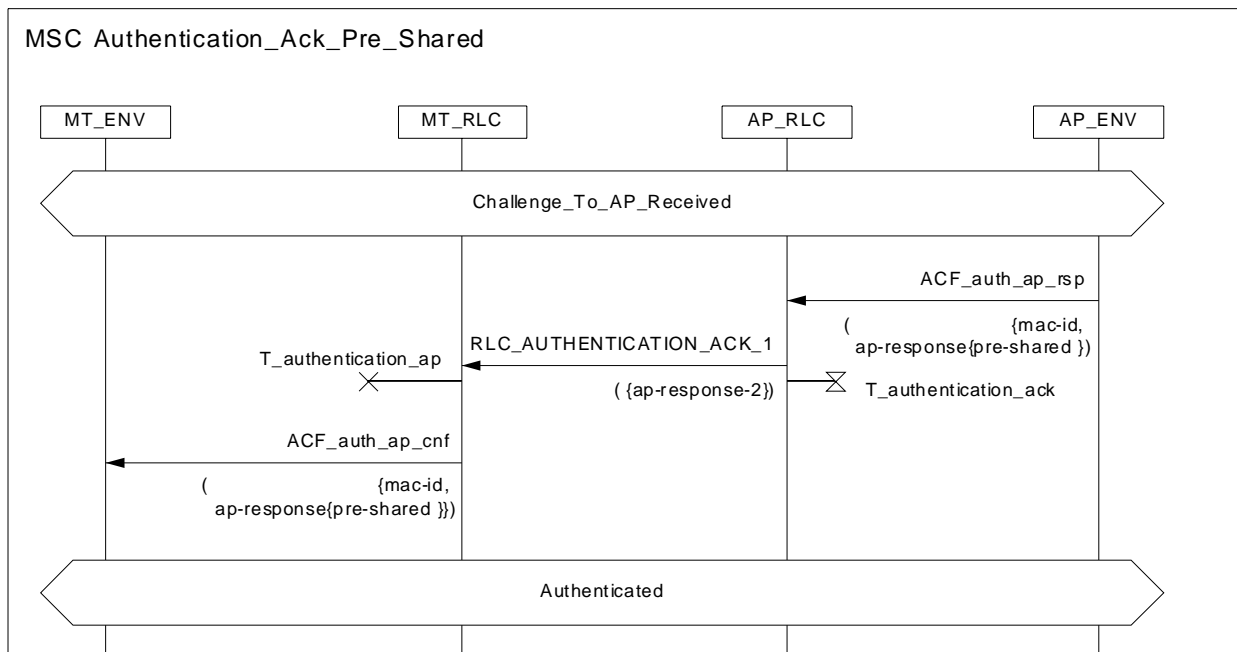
MSC Authentication_Ack_Pre_Shared

MT_ENV

MT_RLC

AP_RLC

AP_ENV

Challenge_To_AP_Received

ACF_auth_ap_rsp

( {mac-id, ap-response{pre-shared })

RLC_AUTHENTICATION_ACK_1

T_authentication_ap

( {ap-response-2})

T_authentication_ack

ACF_auth_ap_cnf

( {mac-id, ap-response{pre-shared }})

Authenticated